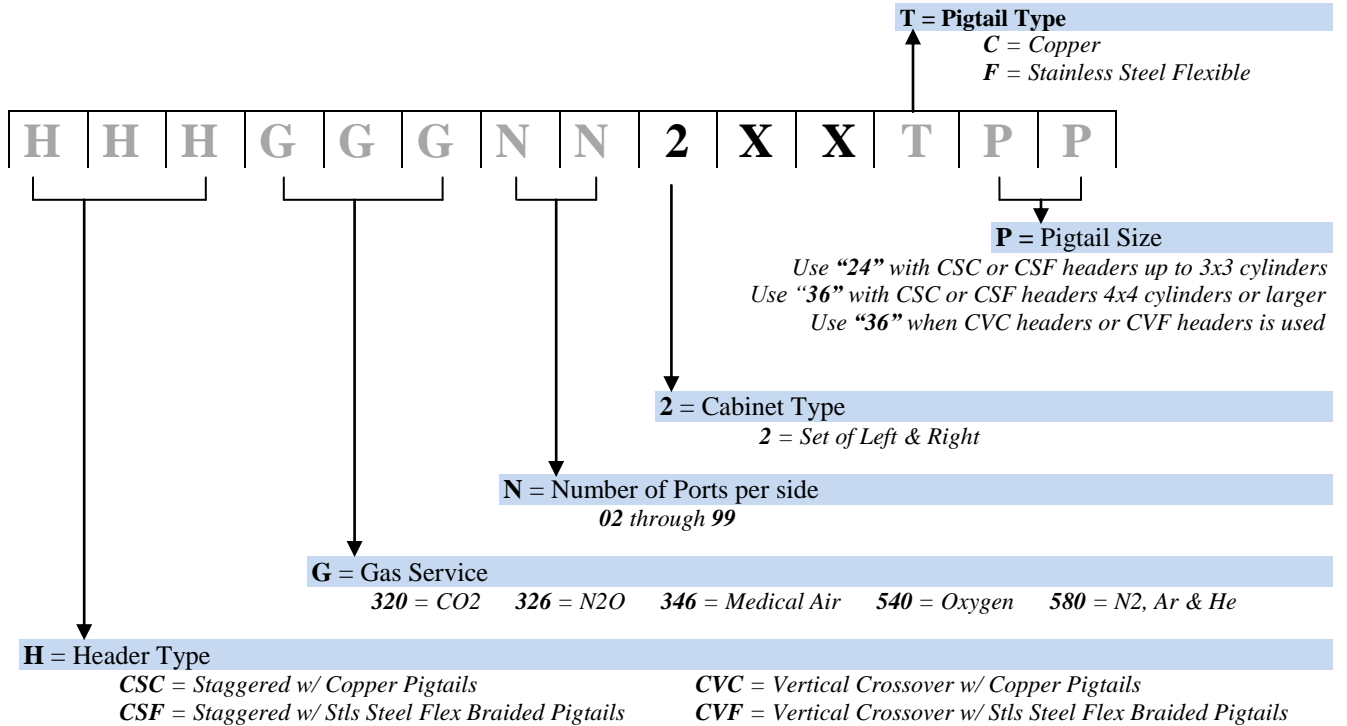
**T = Pigtail Type**
*C = Copper*
*F = Stainless Steel Flexible*

| H | H | H | G | G | G | N | N | 2 | X | X | T | P | P |
|---|---|---|---|---|---|---|---|---|---|---|---|---|---|

**P =** Pigtail Size
*Use "24" with CSC or CSF headers up to 3x3 cylinders*
*Use "36" with CSC or CSF headers 4x4 cylinders or larger*
*Use "36" when CVC headers or CVF headers is used*

**2** = Cabinet Type
*2 = Set of Left & Right*

**N** = Number of Ports per side
*02 through 99*

**G** = Gas Service
*320 = CO2   326 = N2O   346 = Medical Air   540 = Oxygen   580 = N2, Ar & He*

**H** = Header Type
*CSC = Staggered w/ Copper Pigtails*
*CSF = Staggered w/ Stls Steel Flex Braided Pigtails*
*CVC = Vertical Crossover w/ Copper Pigtails*
*CVF = Vertical Crossover w/ Stls Steel Flex Braided Pigtails*